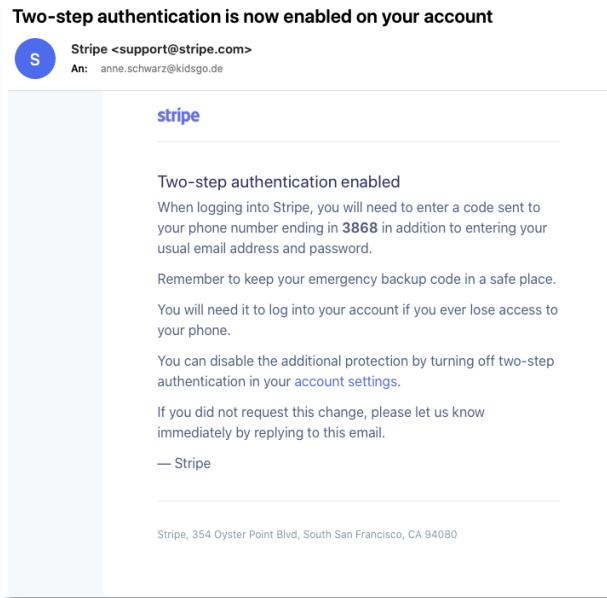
Two-step authentication is now enabled on your account

S

Stripe <support@stripe.com>
An: anne.schwarz@kidsgo.de

stripe

Two-step authentication enabled

When logging into Stripe, you will need to enter a code sent to your phone number ending in **3868** in addition to entering your usual email address and password.

Remember to keep your emergency backup code in a safe place.

You will need it to log into your account if you ever lose access to your phone.

You can disable the additional protection by turning off two-step authentication in your account settings.

If you did not request this change, please let us know immediately by replying to this email.

— Stripe

Stripe, 354 Oyster Point Blvd, South San Francisco, CA 94080